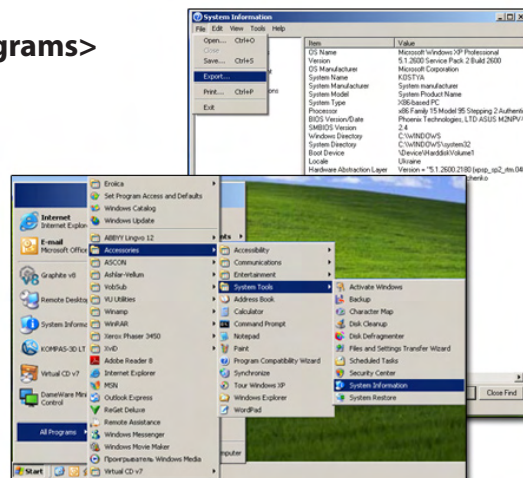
grams>

System Information

File Edit View Tools Help

Open... Ctrl+O
Close
Save... Ctrl+S
Export...
Print... Ctrl+P
Exit

| Item | Value |
|---|---|
| OS Name | Microsoft Windows XP Professional |
| Version | 5.1.2600 Service Pack 2 Build 2600 |
| OS Manufacturer | Microsoft Corporation |
| System Name | KOSTYA |
| System Manufacturer | System manufacturer |
| System Model | System Product Name |
| System Type | X86-based PC |
| Processor | x86 Family 15 Model 95 Stepping 2 Authenti |
| BIOS Version/Date | Phoenix Technologies, LTD ASUS M2NPV |
| SMBIOS Version | 2.4 |
| Windows Directory | C:\WINDOWS |
| System Directory | C:\WINDOWS\system32 |
| Boot Device | \Device\HarddiskVolume1 |
| Locale | Ukraine |
| Hardware Abstraction Layer | Version = "5.1.2600.2180 (xpsp_sp2_rtm.04 |

Internet
Internet Explor
E-mail
Microsoft Offic
Graphite v8
Remote Deskto
System Inform
KOMPAS-3D LT
Virtual CD v7
DameWare Min Control
All Programs

Start

Eroica
Set Program Access and Defaults
Windows Catalog
Windows Update
ABBYY Lingvo 12
Accessories
ASCON
Ashlar-Vellum
VobSub
VU Utilities
Winamp
WinRAR
Xerox Phaser 3450
XviD
Adobe Reader 8
Internet Explorer
MSN
Outlook Express
ReGet Deluxe
Remote Assistance
Windows Messenger
Windows Movie Maker
Проигрыватель Windows Media
Virtual CD v7

Accessibility
Communications
Entertainment
System Tools
Address Book
Calculator
Command Prompt
Notepad
Paint
Program Compatibility Wizard
Synchronize
Tour Windows XP
Windows Explorer
WordPad

Activate Windows
Backup
Character Map
Disk Cleanup
Disk Defragmenter
Files and Settings Transfer Wizard
Scheduled Tasks
Security Center
System Information
System Restore

Close Find